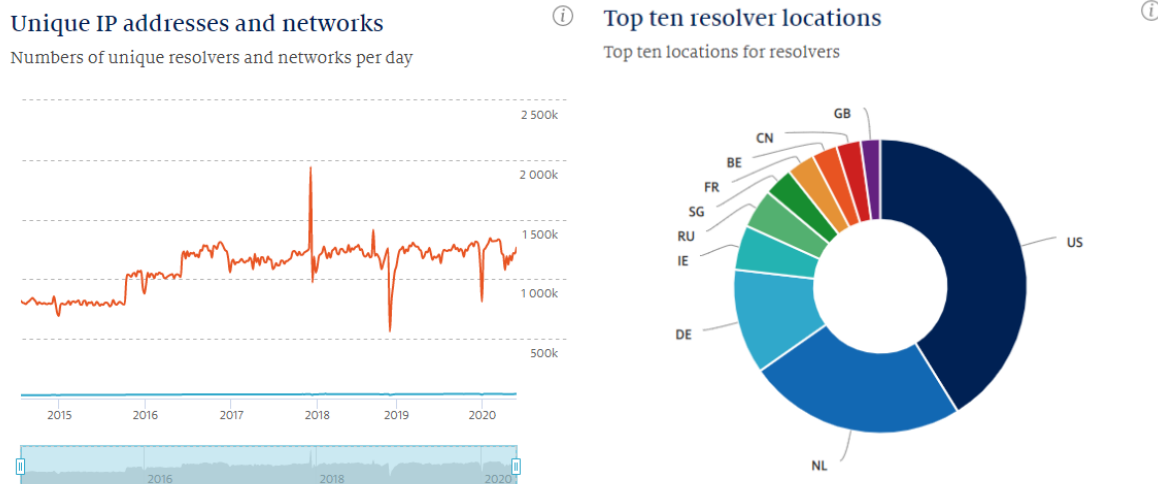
Unique IP addresses and networks

Numbers of unique resolvers and networks per day

2 500k
2 000k
1 500k
1 000k
500k

2015
2016
2017
2018
2019
2020

2016
2018
2020

Top ten resolver locations

Top ten locations for resolvers

GB
CN
BE
FR
SG
RU
IE
DE
NL
US